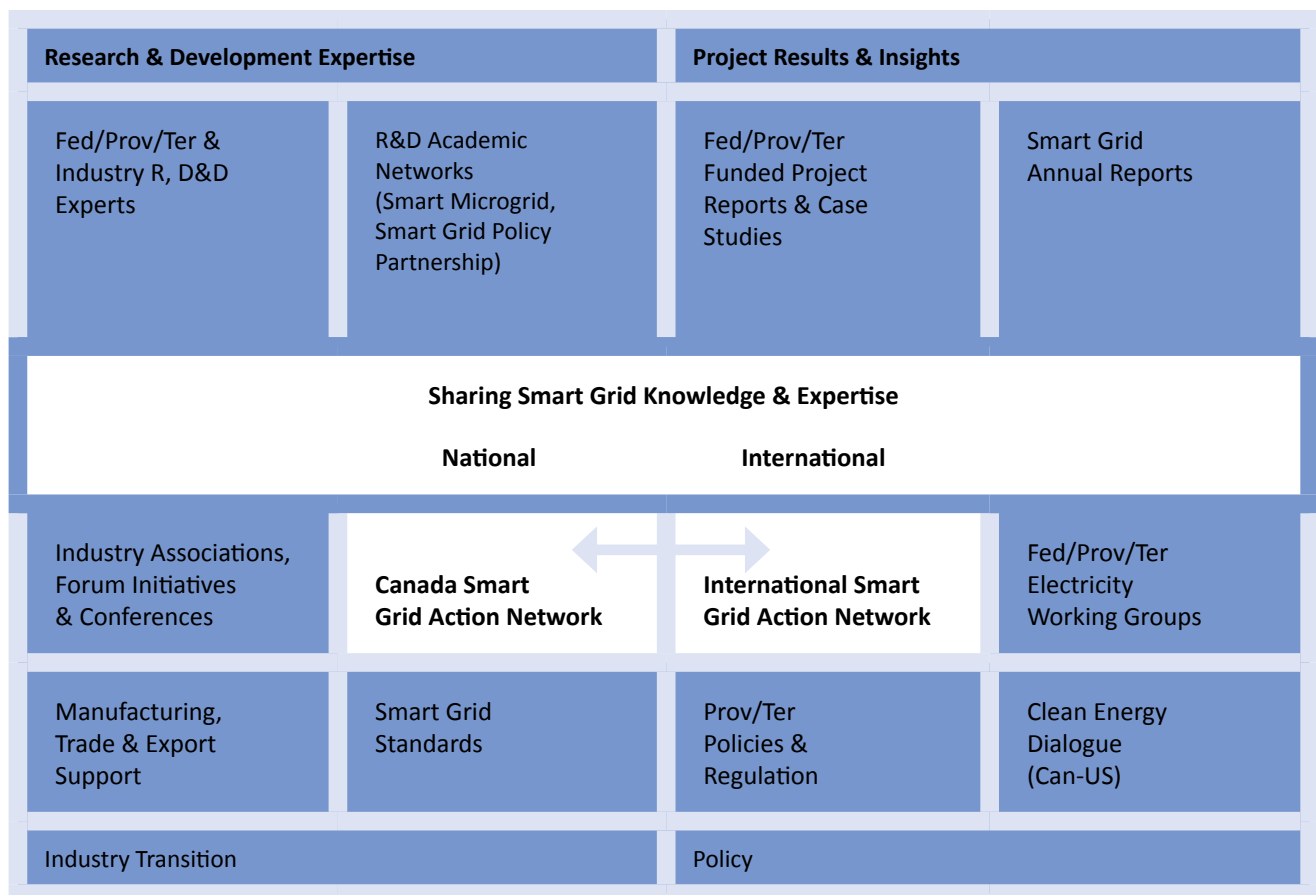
Research & Development Expertise

Project Results & Insights

Fed/Prov/Ter & Industry R, D&D Experts

R&D Academic Networks (Smart Microgrid, Smart Grid Policy Partnership)

Fed/Prov/Ter Funded Project Reports & Case Studies

Smart Grid Annual Reports

Sharing Smart Grid Knowledge & Expertise

National

International

Industry Associations, Forum Initiatives & Conferences

Canada Smart Grid Action Network

International Smart Grid Action Network

Fed/Prov/Ter Electricity Working Groups

Manufacturing, Trade & Export Support

Smart Grid Standards

Prov/Ter Policies & Regulation

Clean Energy Dialogue (Can-US)

Industry Transition

Policy